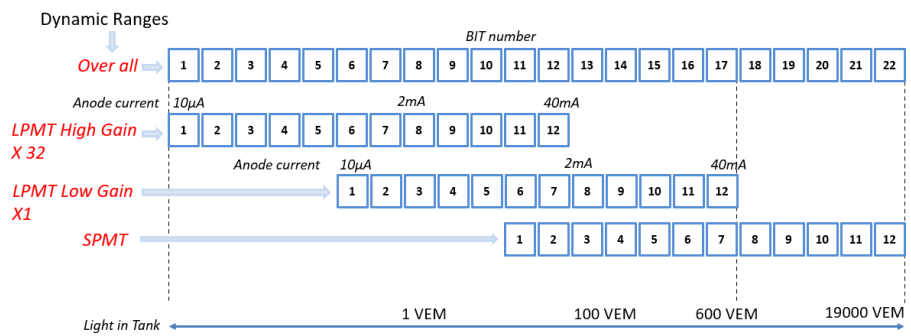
Dynamic Ranges

BIT number

Over all

| 1 | 2 | 3 | 4 | 5 | 6 | 7 | 8 | 9 | 10 | 11 | 12 | 13 | 14 | 15 | 16 | 17 | 18 | 19 | 20 | 21 | 22 |
|---|---|---|---|---|---|---|---|---|---|---|---|---|---|---|---|---|---|---|---|---|---|

Anode current 10μA 2mA 40mA

LPMT High Gain X 32

| 1 | 2 | 3 | 4 | 5 | 6 | 7 | 8 | 9 | 10 | 11 | 12 |
|---|---|---|---|---|---|---|---|---|---|---|---|

Anode current 10μA 2mA 40mA

LPMT Low Gain X1

| 1 | 2 | 3 | 4 | 5 | 6 | 7 | 8 | 9 | 10 | 11 | 12 |
|---|---|---|---|---|---|---|---|---|---|---|---|

SPMT

| 1 | 2 | 3 | 4 | 5 | 6 | 7 | 8 | 9 | 10 | 11 | 12 |
|---|---|---|---|---|---|---|---|---|---|---|---|

1 VEM 100 VEM 600 VEM 19000 VEM

Light in Tank